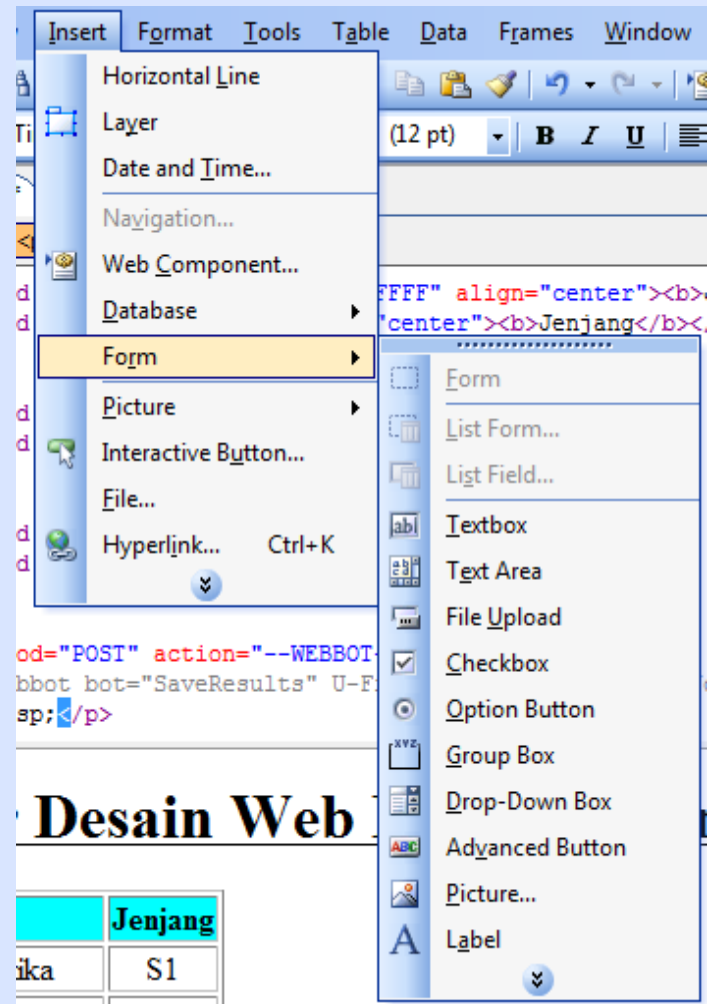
Insert Format Tools Table Data Frames Window

Horizontal Line
Layer
Date and Time...
Navigation...
Web Component...
Database
Form
Picture
Interactive Button...
File...
Hyperlink... Ctrl+K

Form
List Form...
List Field...
Textbox
Text Area
File Upload
Checkbox
Option Button
Group Box
Drop-Down Box
Advanced Button
Picture...
Label

(12 pt)

FFFF" align="center"><b>
"center"><b>Jenjang</b></

od="POST" action="--WEBBOT-
bbot bot="SaveResults" U-F
sp;</p>

Desain Web

| Jenjang |
|---|
| ika | S1 |